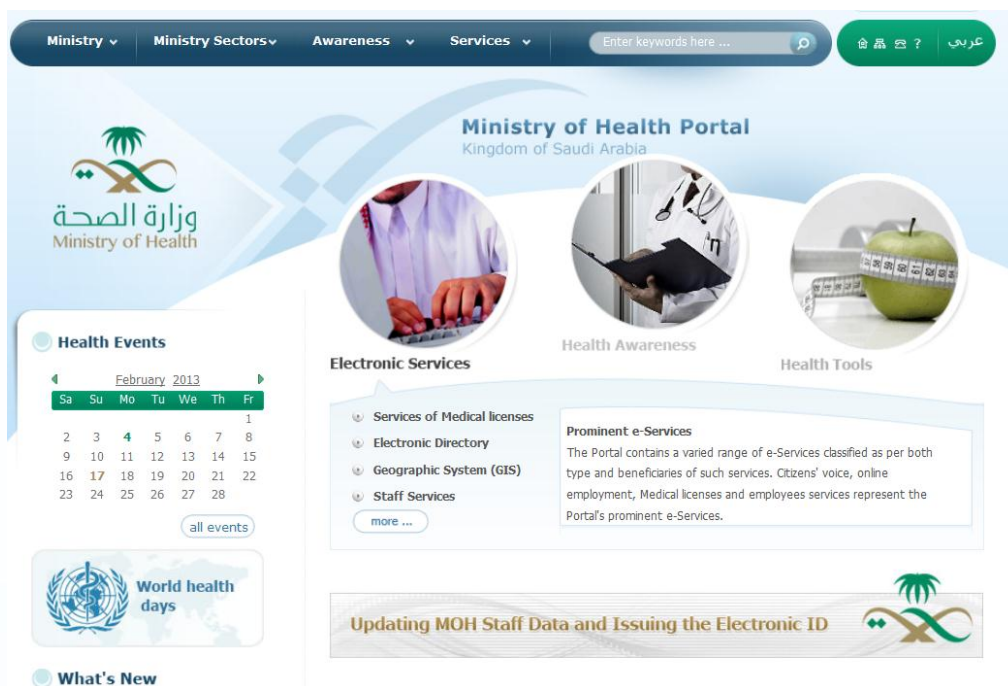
Ministry ⌄ Ministry Sectors⌄ Awareness ⌄ Services ⌄ Enter keywords here ... عربي

وزارة الصحة
Ministry of Health

Ministry of Health Portal
Kingdom of Saudi Arabia

Electronic Services

Health Awareness

Health Tools

Health Events

February 2013

| Sa | Su | Mo | Tu | We | Th | Fr |
|---|---|---|---|---|---|---|
| | | | | | | 1 |
| 2 | 3 | 4 | 5 | 6 | 7 | 8 |
| 9 | 10 | 11 | 12 | 13 | 14 | 15 |
| 16 | 17 | 18 | 19 | 20 | 21 | 22 |
| 23 | 24 | 25 | 26 | 27 | 28 | |

all events

World health days

What's New

Services of Medical licenses
Electronic Directory
Geographic System (GIS)
Staff Services
more ...

Prominent e-Services
The Portal contains a varied range of e-Services classified as per both type and beneficiaries of such services. Citizens' voice, online employment, Medical licenses and employees services represent the Portal's prominent e-Services.

Updating MOH Staff Data and Issuing the Electronic ID